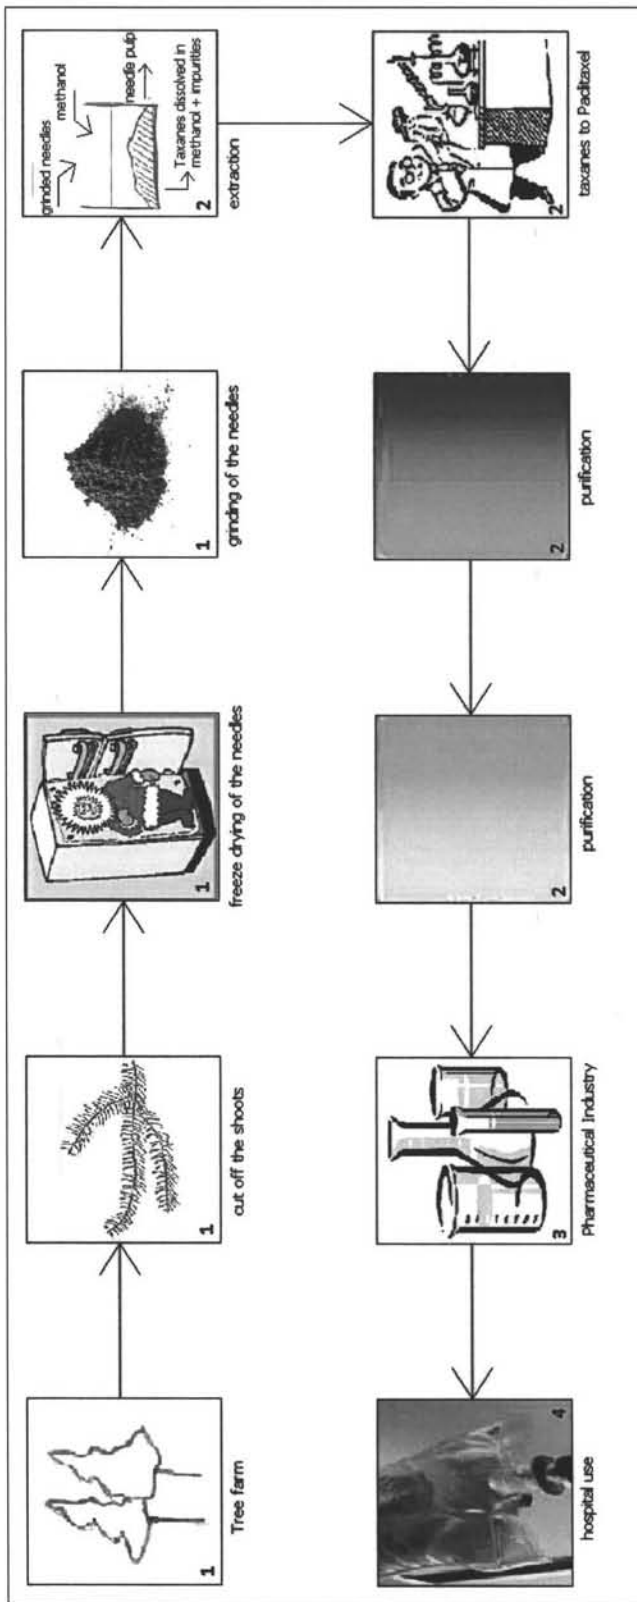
1
Tree farm

1
cut off the shoots

1
freeze drying of the needles

1
grinding of the needles

grinded needles
methanol
needle pulp
Taxanes dissolved in methanol + impurities
2
extraction

2
taxanes to Paclitaxel

2
purification

2
purification

3
Pharmaceutical Industry

4
hospital use